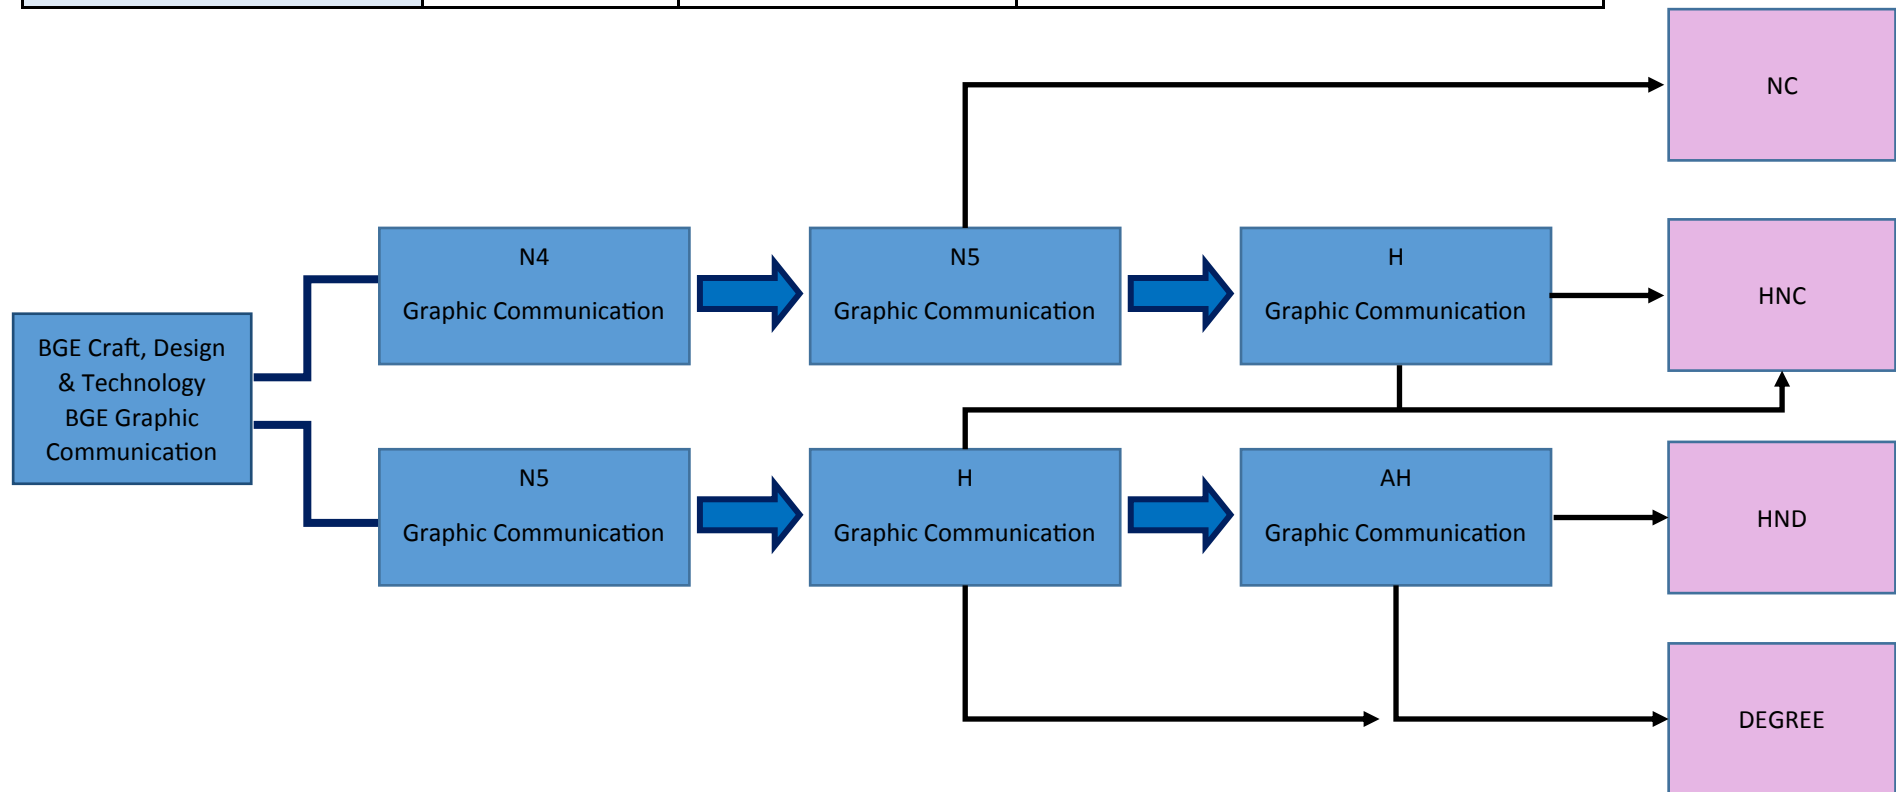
BGE Craft, Design & Technology BGE Graphic Communication

N4

Graphic Communication

N5

Graphic Communication

H

Graphic Communication

N5

Graphic Communication

H

Graphic Communication

AH

Graphic Communication

NC

HNC

HND

DEGREE